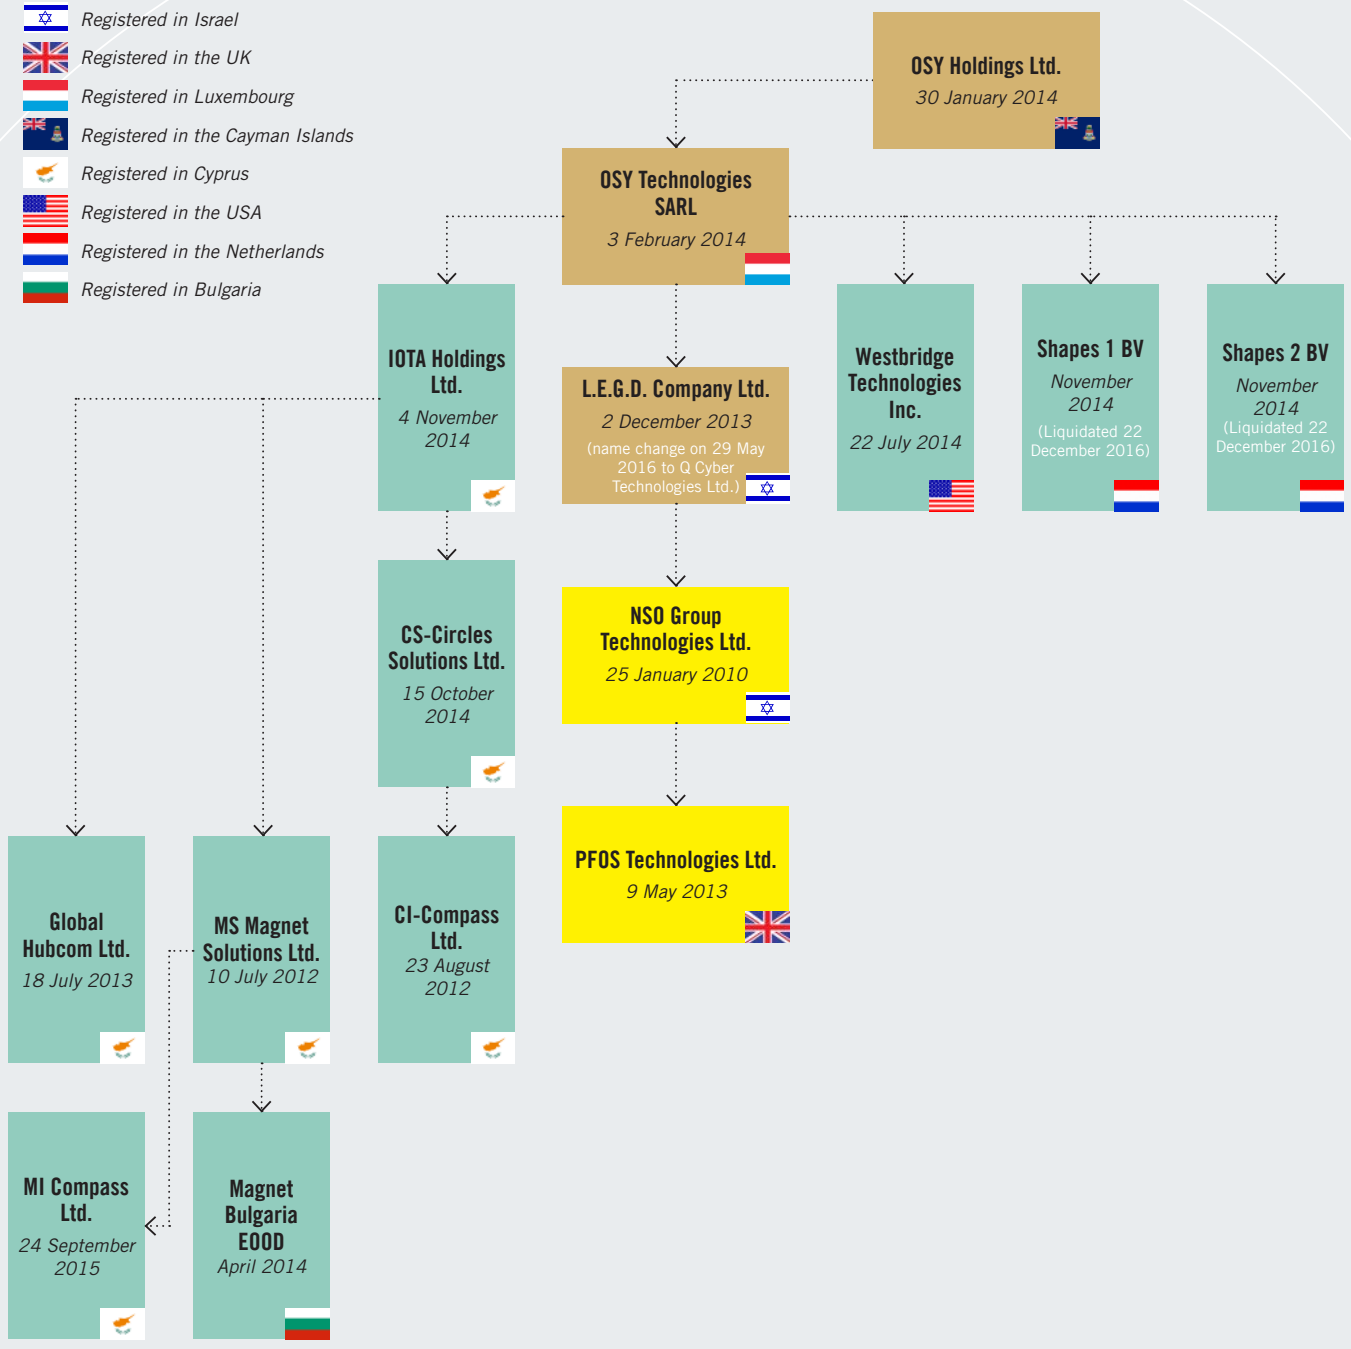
Registered in Israel
Registered in the UK
Registered in Luxembourg
Registered in the Cayman Islands
Registered in Cyprus
Registered in the USA
Registered in the Netherlands
Registered in Bulgaria

OSY Holdings Ltd.
30 January 2014

OSY Technologies SARL
3 February 2014

IOTA Holdings Ltd.
4 November 2014

L.E.G.D. Company Ltd.
2 December 2013
(name change on 29 May 2016 to Q Cyber Technologies Ltd.)

Westbridge Technologies Inc.
22 July 2014

Shapes 1 BV
November 2014
(Liquidated 22 December 2016)

Shapes 2 BV
November 2014
(Liquidated 22 December 2016)

CS-Circles Solutions Ltd.
15 October 2014

NSO Group Technologies Ltd.
25 January 2010

PFOS Technologies Ltd.
9 May 2013

Global Hubcom Ltd.
18 July 2013

MS Magnet Solutions Ltd.
10 July 2012

CI-Compass Ltd.
23 August 2012

MI Compass Ltd.
24 September 2015

Magnet Bulgaria EOOD
April 2014